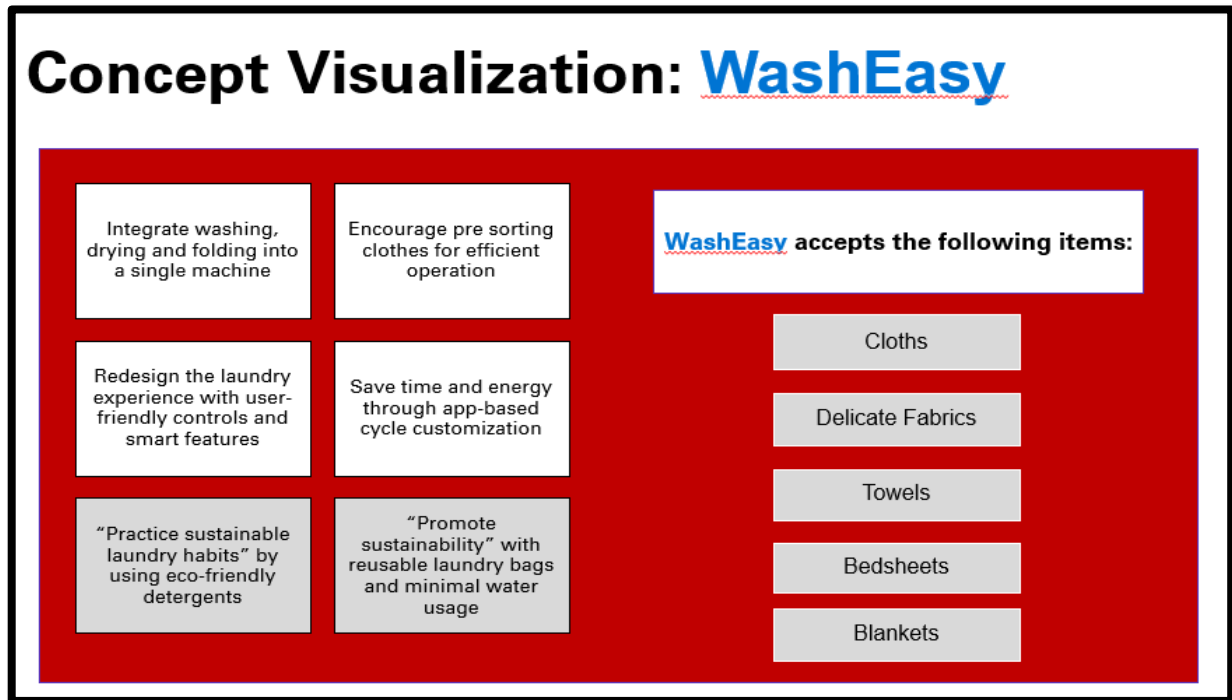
Concept Visualization: WashEasy

Integrate washing, drying and folding into a single machine

Encourage pre sorting clothes for efficient operation

Redesign the laundry experience with user-friendly controls and smart features

Save time and energy through app-based cycle customization

"Practice sustainable laundry habits" by using eco-friendly detergents

"Promote sustainability" with reusable laundry bags and minimal water usage

WashEasy accepts the following items:

Cloths

Delicate Fabrics

Towels

Bedsheets

Blankets